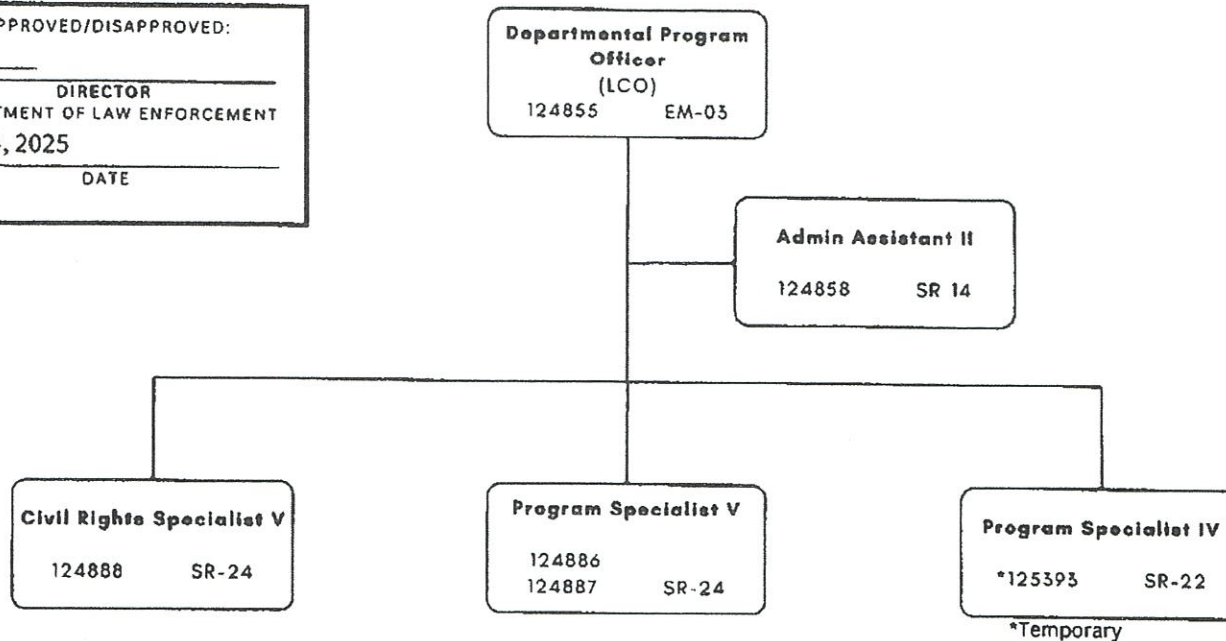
PPROVED/DISAPPROVED:

DIRECTOR
TMENT OF LAW ENFORCEMENT

, 2025
DATE

Departmental Program Officer
(LCO)
124855 EM-03

Admin Assistant II
124858 SR 14

Civil Rights Specialist V
124888 SR-24

Program Specialist V
124886
124887 SR-24

Program Specialist IV
*125393 SR-22
*Temporary